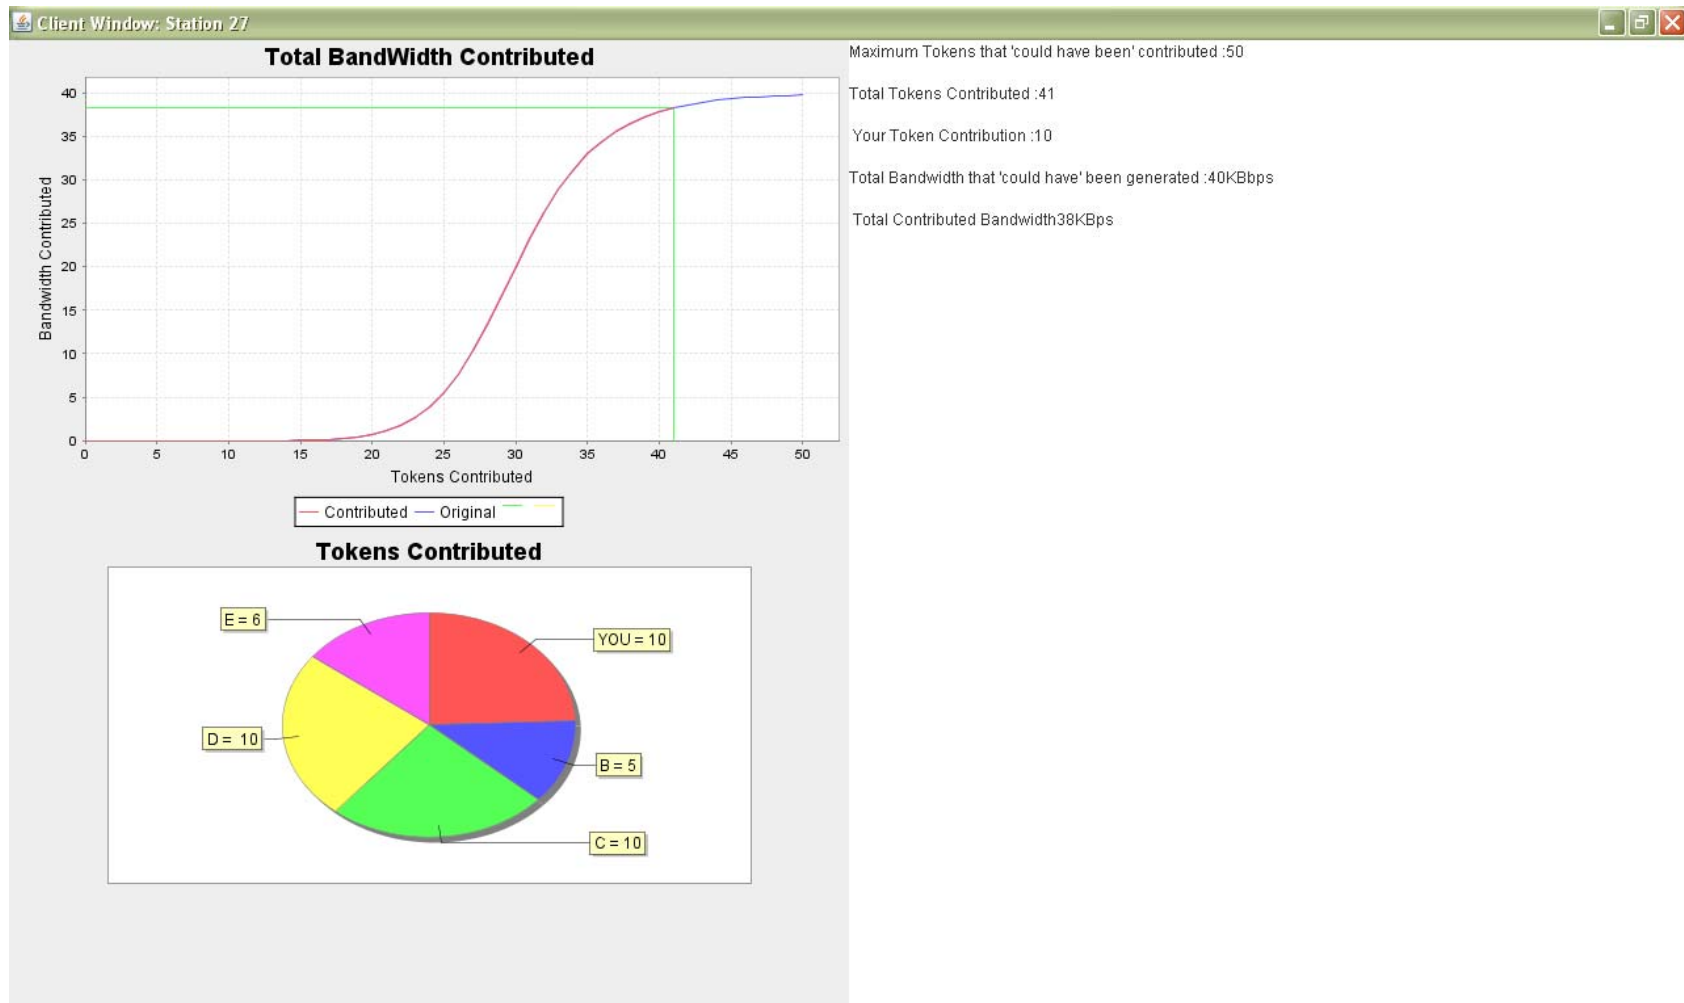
Client Window: Station 27

Total BandWidth Contributed

40
35
30
25
20
15
10
5
0

Bandwidth Contributed

0 5 10 15 20 25 30 35 40 45 50

Tokens Contributed

Contributed Original

Tokens Contributed

E = 6
YOU = 10
D = 10
B = 5
C = 10

Maximum Tokens that 'could have been' contributed :50

Total Tokens Contributed :41

Your Token Contribution :10

Total Bandwidth that 'could have' been generated :40KBbps

Total Contributed Bandwidth38KBps